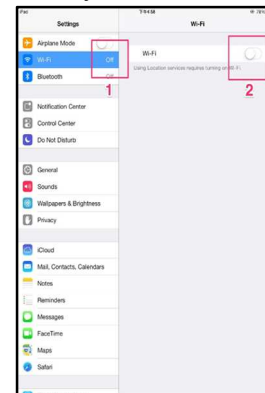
iPad

7:44 AM

78%

Settings

Airplane Mode

Wi-Fi

Off

Bluetooth

Off

1

Notification Center

Control Center

Do Not Disturb

General

Sounds

Wallpapers & Brightness

Privacy

iCloud

Mail, Contacts, Calendars

Notes

Reminders

Messages

FaceTime

Maps

Safari

Wi-Fi

Wi-Fi

Using Location services requires turning on Wi-Fi.

2